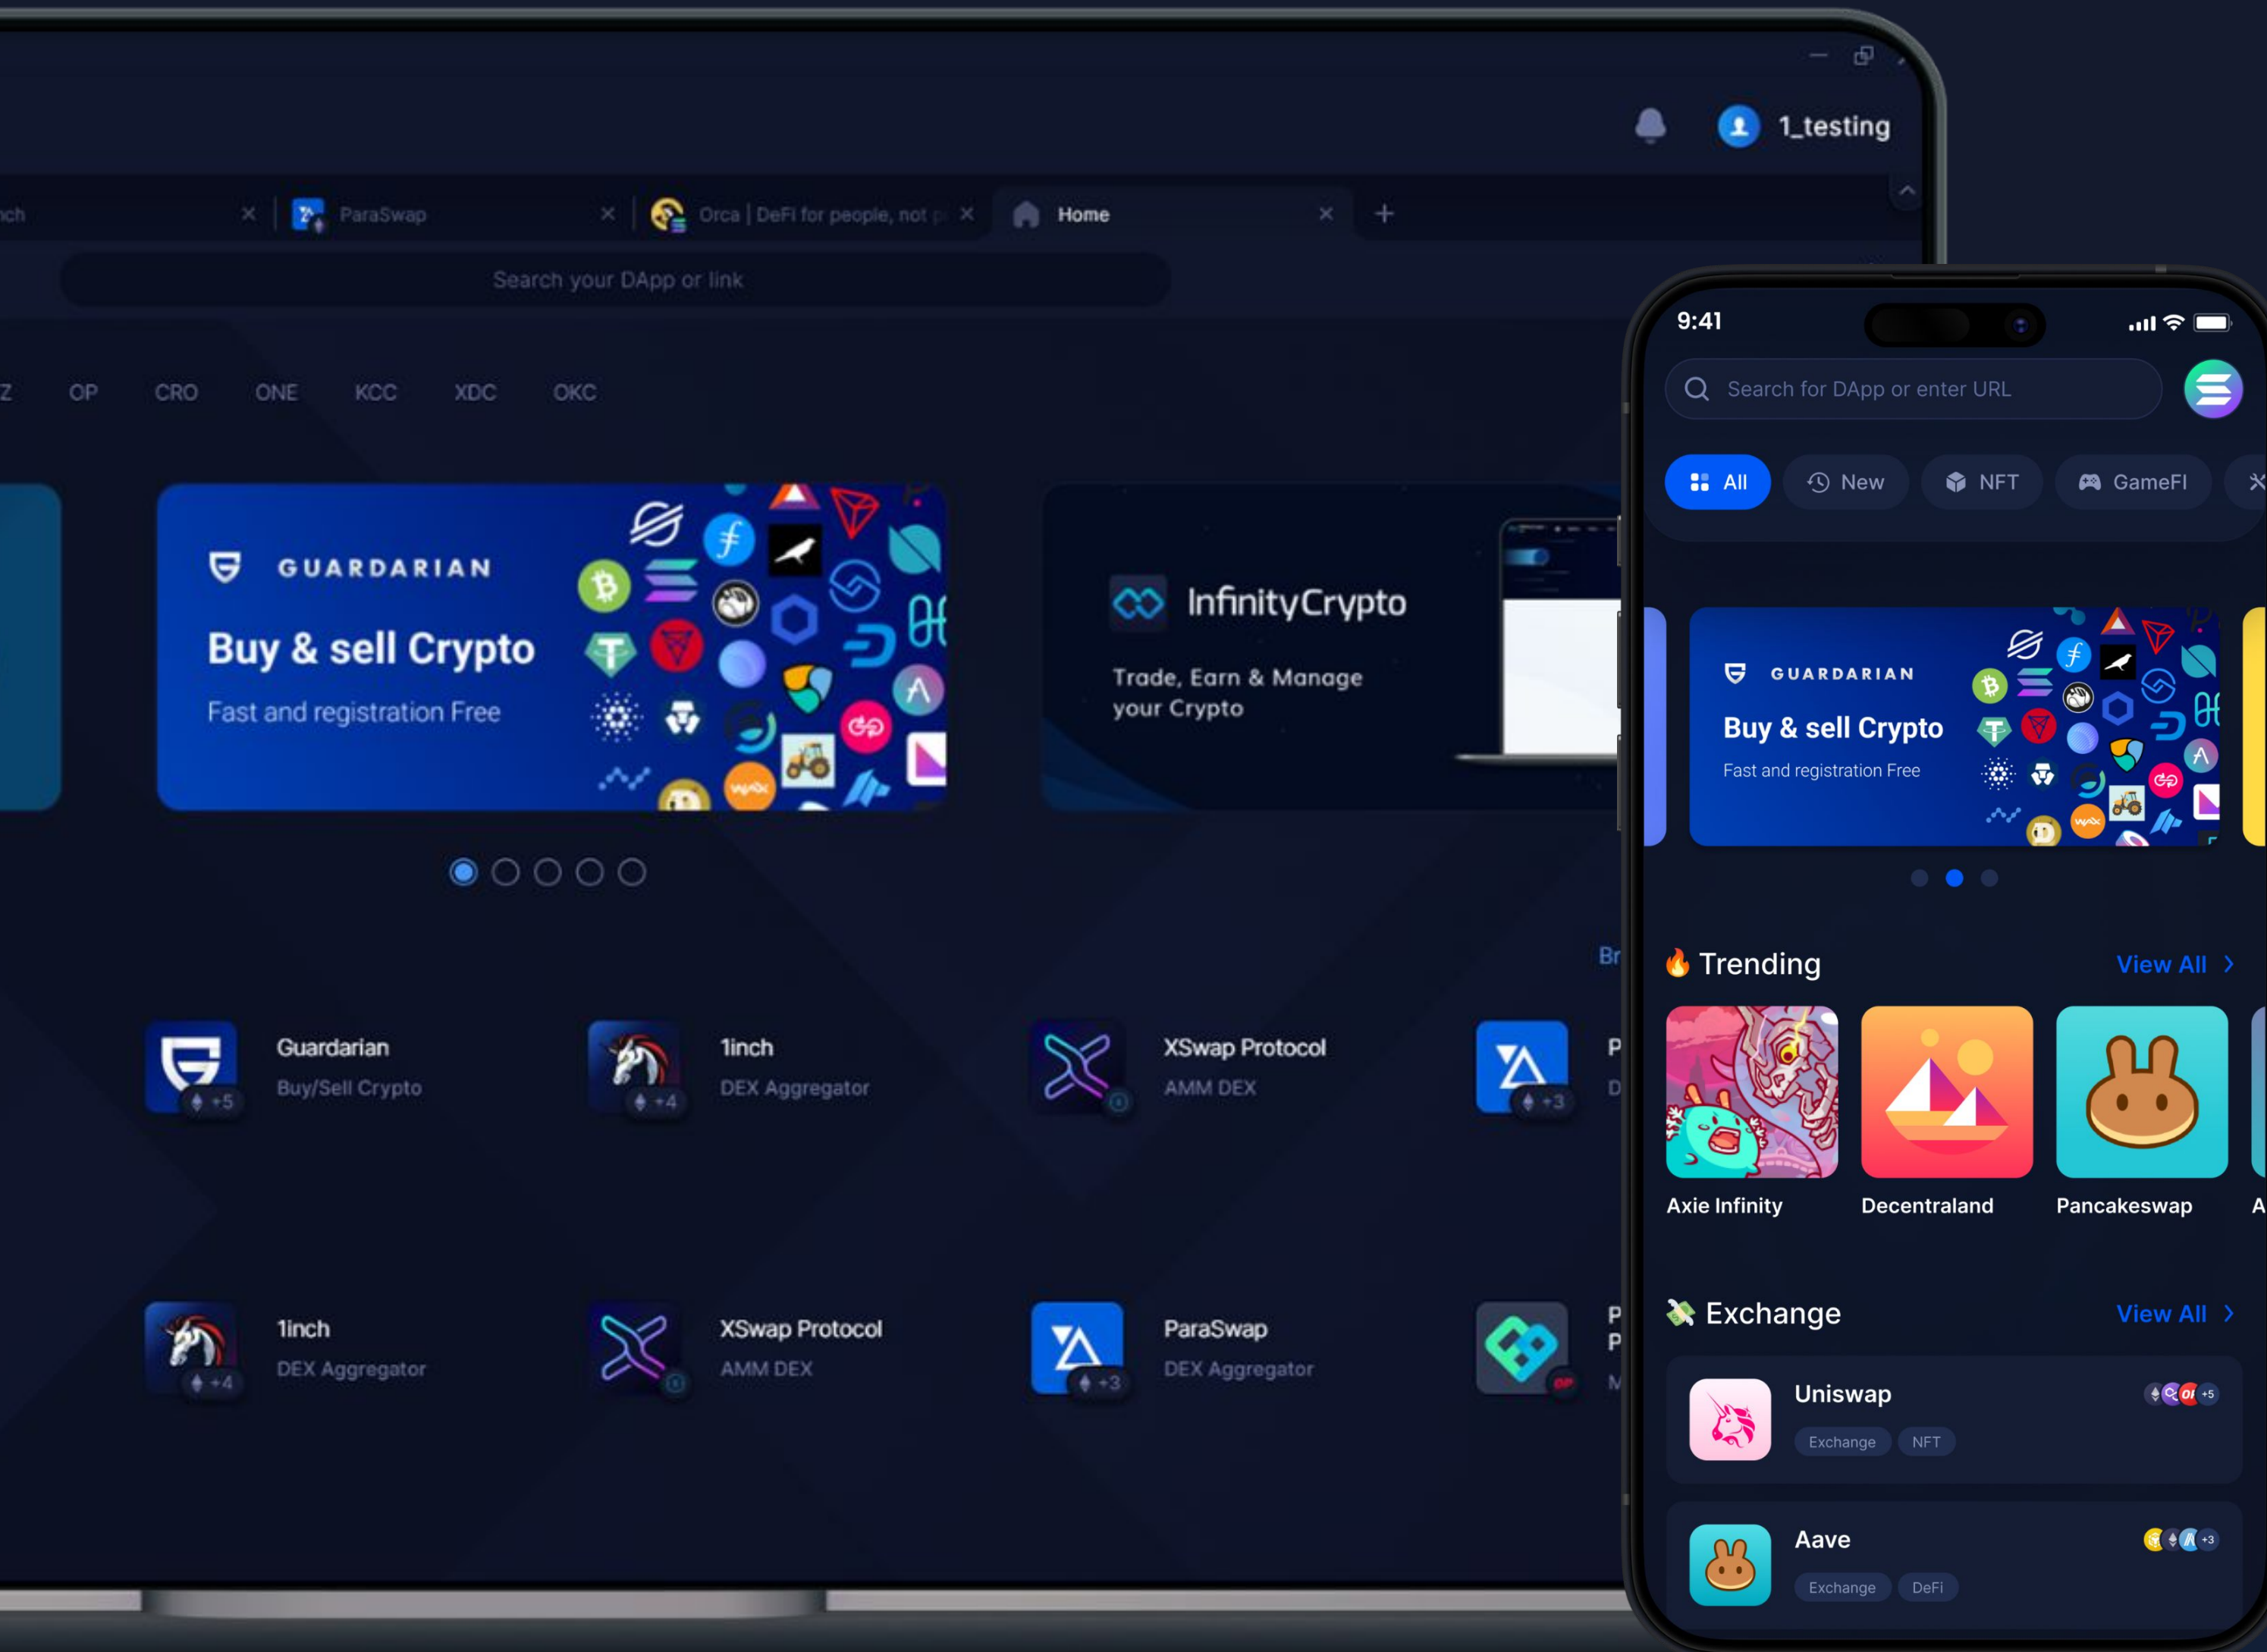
1_testing

ch ×
ParaSwap ×
Orca | DeFi for people, not p ×
Home ×
+

Search your DApp or link

Z OP CRO ONE KCC XDC OKC

GUARDARIAN
Buy & sell Crypto
Fast and registration Free

InfinityCrypto
Trade, Earn & Manage your Crypto

Br

Guardarian
Buy/Sell Crypto
+5

1inch
DEX Aggregator
+4

XSwap Protocol
AMM DEX

+3

1inch
DEX Aggregator
+4

XSwap Protocol
AMM DEX

ParaSwap
DEX Aggregator
+3

9:41

Search for DApp or enter URL

All New NFT GameFI

GUARDARIAN
Buy & sell Crypto
Fast and registration Free

Trending View All

Axie Infinity
Decentraland
Pancakeswap

Exchange View All

Uniswap
Exchange NFT
+5

Aave
Exchange DeFi
+3